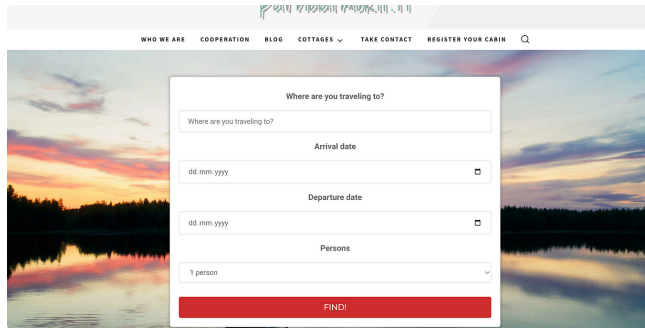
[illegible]

WHO WE ARE COOPERATION BLOG COTTAGES TAKE CONTACT REGISTER YOUR CABIN

Where are you traveling to?

Where are you traveling to?

Arrival date

dd.mm.yyyy

Departure date

dd.mm.yyyy

Persons

1 person

FIND!